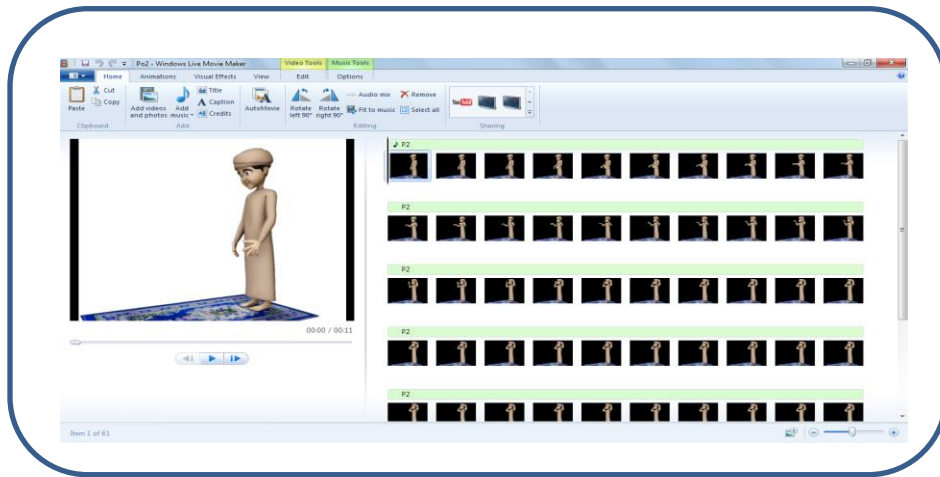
Po2 - Windows Live Movie Maker

Video Tools Music Tools

Home Animations Visual Effects View Edit Options

Paste Cut Copy
Clipboard

Add videos and photos Add music Title Caption Credits
Add

AutoMovie

Rotate left 90° Rotate right 90° Audio mix Fit to music Remove Select all
Editing

Sharing

00:00 / 00:11

P2

P2

P2

P2

P2

Item 1 of 61